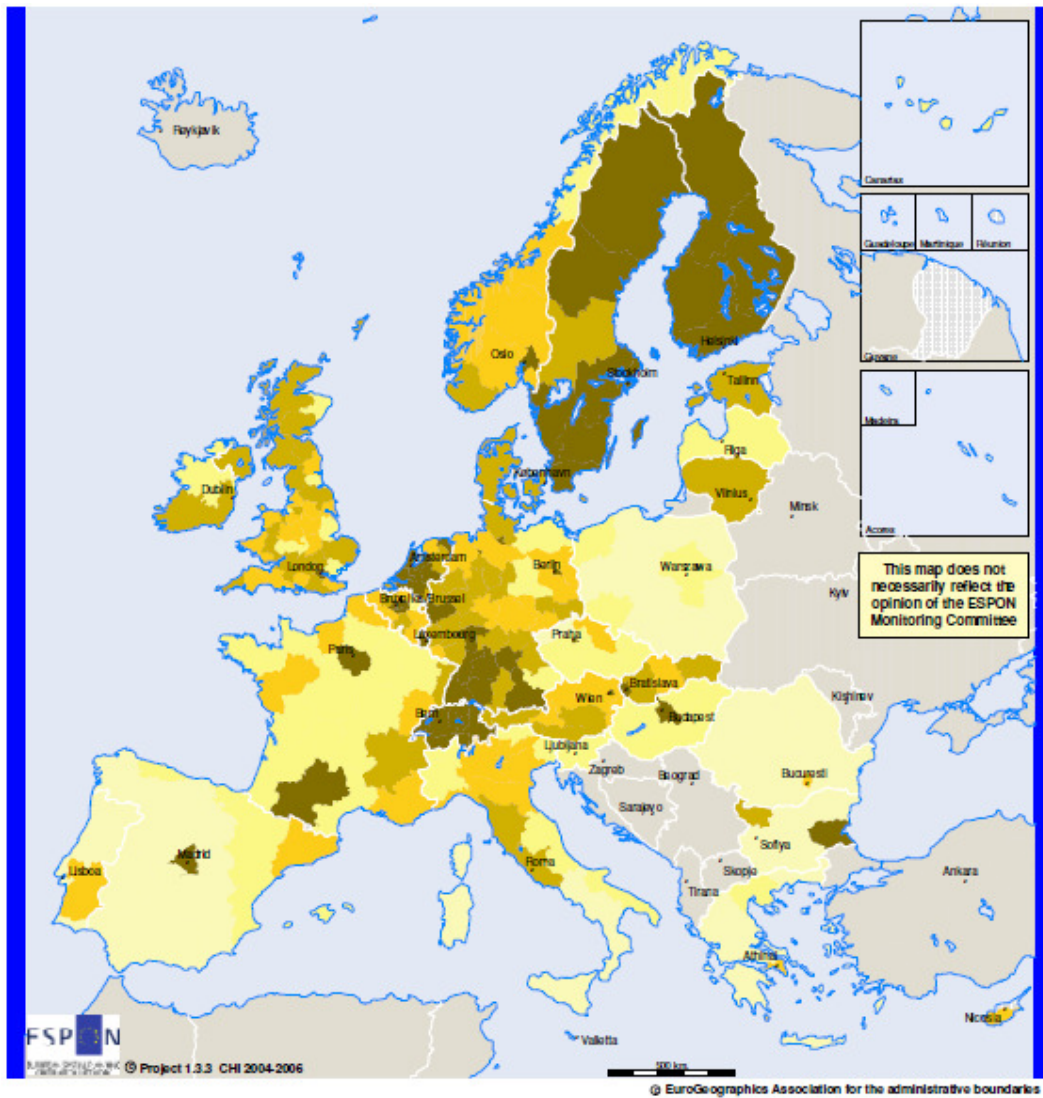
Reykjavik

Canarias

Guadeloupe Martinique Réunion

Guyane

Madeira

Acores

Oslo

Helsinki

Stockholm

Tallinn

Riga

København

Vilnius

Minsk

Dublin

London

Amsterdam

Berlin

Warszawa

Bruxelles/Brussel

Luxembourg

Praha

Kyiv

Paris

Bratislava

Wien

Budapest

Kishinev

Bern

Ljubljana

Zagreb

Beograd

Bucuresti

Sarajevo

Sofiya

Skopje

Madrid

Roma

Tirana

Ankara

Lisboa

Athina

Valletta

Nicosia

This map does not necessarily reflect the opinion of the ESPON Monitoring Committee

ESPON

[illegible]

© Project 1.3.3 CHI 2004-2006

500 km

© EuroGeographics Association for the administrative boundaries